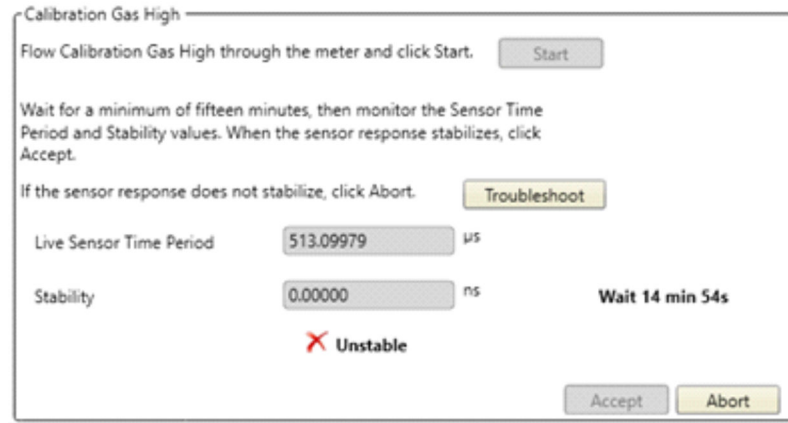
Calibration Gas High

Flow Calibration Gas High through the meter and click Start. Start

Wait for a minimum of fifteen minutes, then monitor the Sensor Time Period and Stability values. When the sensor response stabilizes, click Accept.

If the sensor response does not stabilize, click Abort. Troubleshoot

Live Sensor Time Period 513.09979 µs

Stability 0.00000 ns Wait 14 min 54s

Unstable

Accept Abort